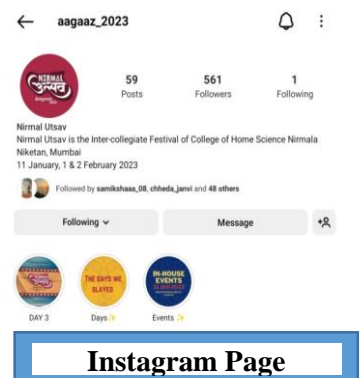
aagaaz_2023

NIRMAL उत्सव

59 Posts

561 Followers

1 Following

Nirmal Utsav

Nirmal Utsav is the Inter-collegiate Festival of College of Home Science Nirmala Niketan, Mumbai

11 January, 1 & 2 February 2023

Followed by samikshaaa_08, chheda_janvi and 48 others

Following

Message

THE DAYS WE SLAYED

IN-HOUSE EVENTS

DAY 3

Days✨

Events ✨

Instagram Page